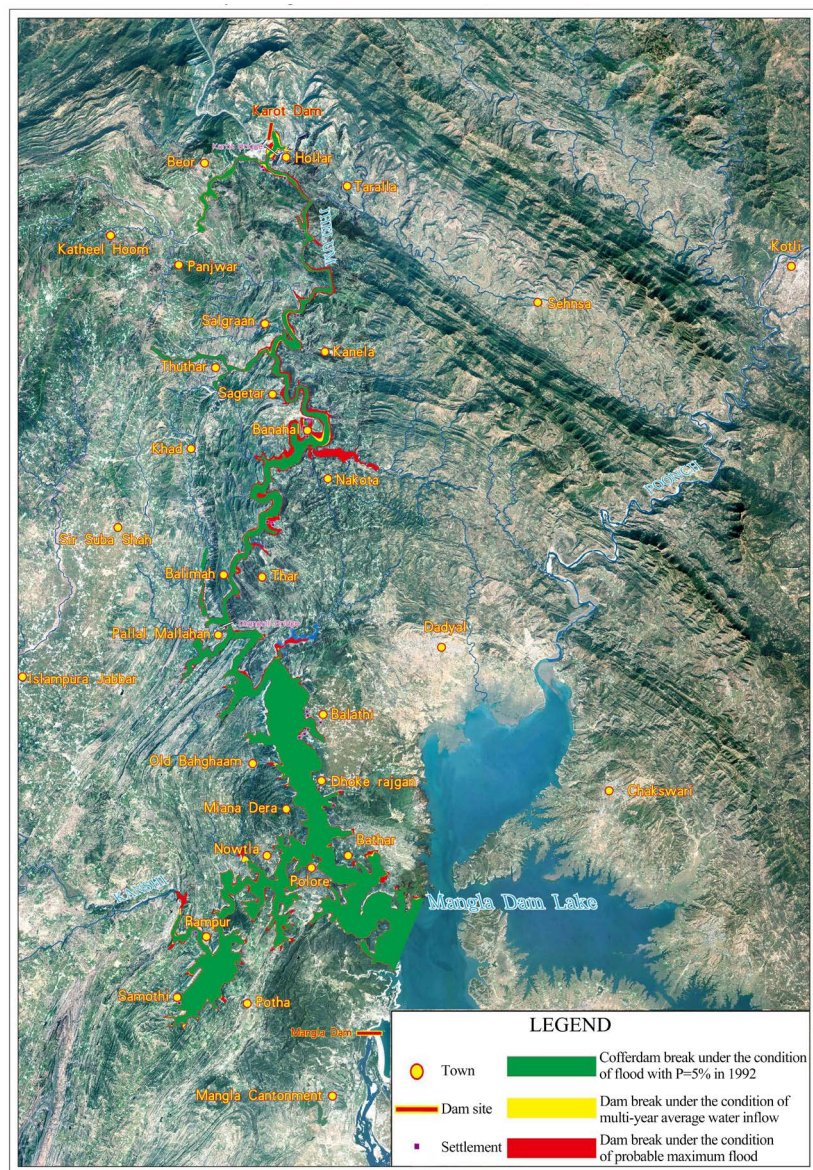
Karot Dam
Karot Bridge
Beor
Hollar
Taralla
JHELUM
Katheel Hoom
Panjwar
Kotli
Sehnsa
Salgraan
Kanela
Thuthar
Sagetar
Banahal
Khad
Nakota
POONCH
Sir Suba Shah
Balimah
Thar
Pallal Mallahan
Mangla Bridge
Dadyal
Ishampura Jabbar
Balathi
Old Bahghaam
Dhoke rajgan
Chakswari
Miana Dera
Bathar
Nowtla
Polore
KANSHI
Mangla Dam Lake
Rampur
Samothi
Potha
Mangla Dam
Mangla Cantonment

LEGEND
Town
Dam site
Settlement
Cofferdam break under the condition of flood with P=5% in 1992
Dam break under the condition of multi-year average water inflow
Dam break under the condition of probable maximum flood